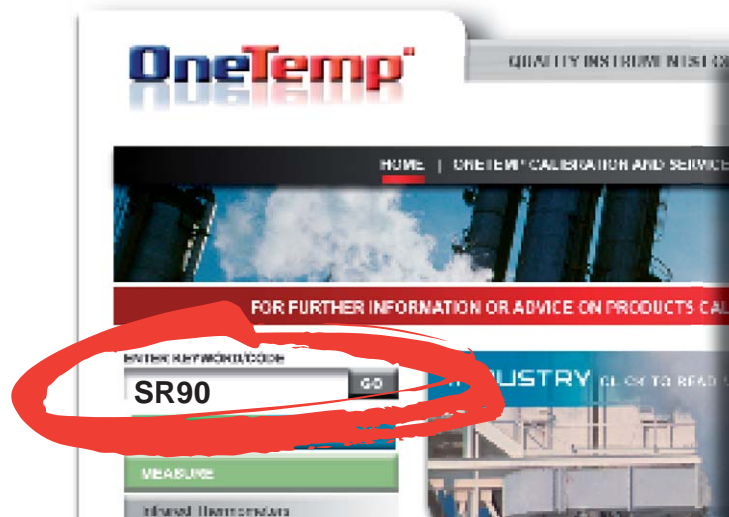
OneTemp®

QUALITY INSTRUMENTS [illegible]

HOME | ONETEMP CALIBRATION AND SERVICE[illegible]

FOR FURTHER INFORMATION OR ADVICE ON PRODUCTS CAL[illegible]

ENTER KEYWORD/CODE

SR90

GO

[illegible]USTRY CLICK TO READ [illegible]

MEASURE

Infrared Thermometers